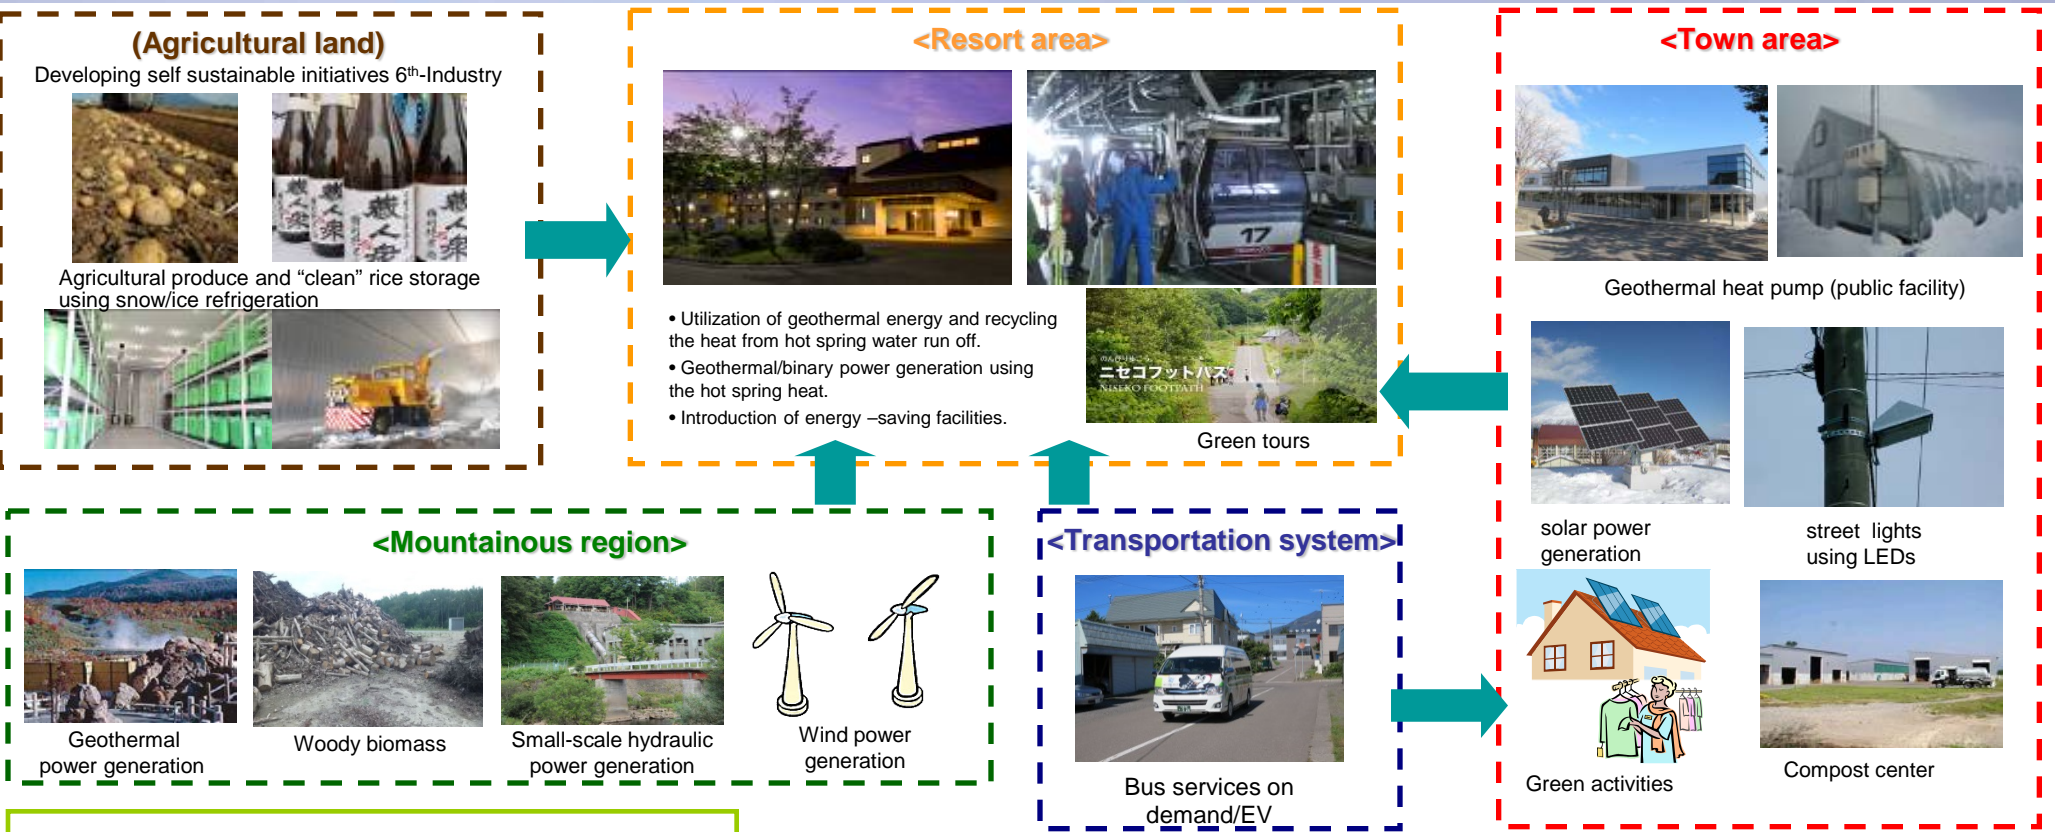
(Agricultural land)
Developing self sustainable initiatives 6$^{th}$-Industry

Agricultural produce and “clean” rice storage using snow/ice refrigeration

<Resort area>

• Utilization of geothermal energy and recycling the heat from hot spring water run off.
• Geothermal/binary power generation using the hot spring heat.
• Introduction of energy –saving facilities.

ニセコフットパス
NISEKO FOOTPATH
Green tours

<Town area>

Geothermal heat pump (public facility)

solar power generation

street lights using LEDs

Green activities

Compost center

<Mountainous region>

Geothermal power generation

Woody biomass

Small-scale hydraulic power generation

Wind power generation

<Transportation system>

Bus services on demand/EV